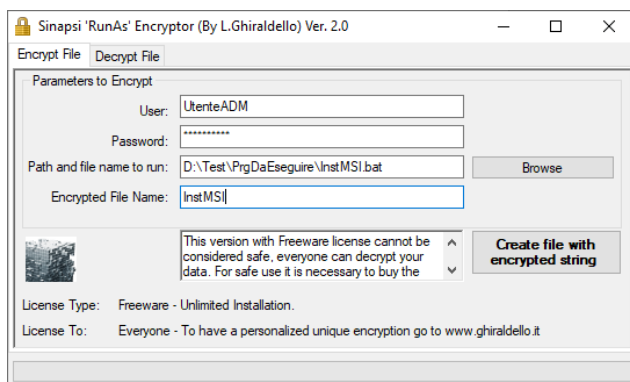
Sinapsi 'RunAs' Encryptor (By L.Ghiraldello) Ver. 2.0

Encrypt File | Decrypt File

Parameters to Encrypt

User: UtenteADM

Password: **********

Path and file name to run: D:\Test\PrgDaEseguire\InstMSI.bat

Browse

Encrypted File Name: InstMSI

This version with Freeware license cannot be considered safe, everyone can decrypt your data. For safe use it is necessary to buy the

Create file with encrypted string

License Type: Freeware - Unlimited Installation.

License To: Everyone - To have a personalized unique encryption go to www.ghiraldello.it